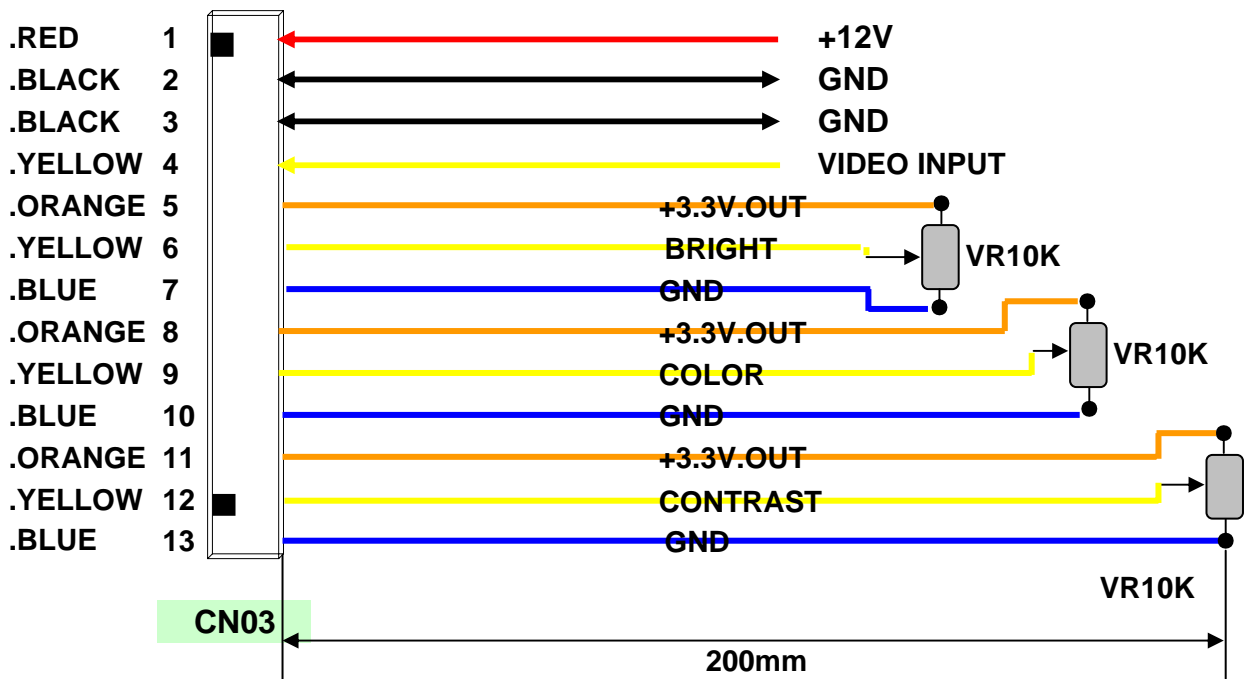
.RED 1 +12V
.BLACK 2 GND
.BLACK 3 GND
.YELLOW 4 VIDEO INPUT
.ORANGE 5 +3.3V.OUT
.YELLOW 6 BRIGHT
.BLUE 7 GND
.ORANGE 8 +3.3V.OUT
.YELLOW 9 COLOR
.BLUE 10 GND
.ORANGE 11 +3.3V.OUT
.YELLOW 12 CONTRAST
.BLUE 13 GND

VR10K
VR10K
VR10K

CN03
200mm